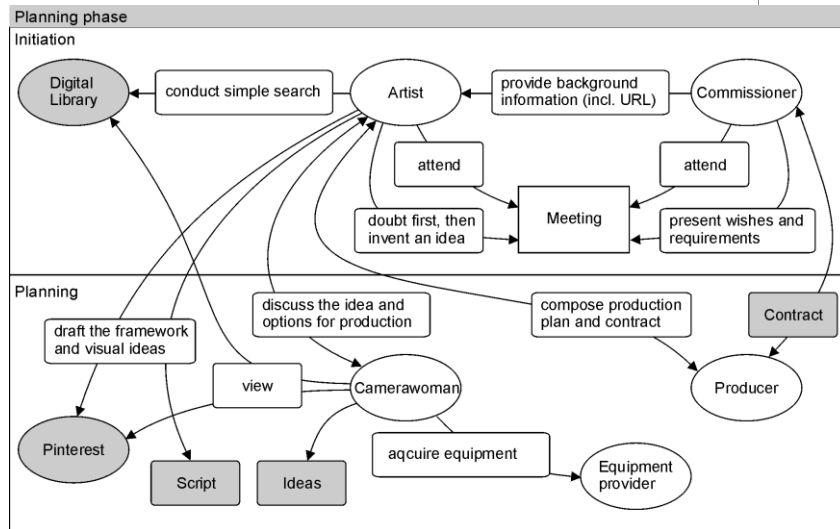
Planning phase

Initiation

Digital Library

conduct simple search

Artist

provide background information (incl. URL)

Commissioner

attend

attend

Meeting

doubt first, then invent an idea

present wishes and requirements

Planning

draft the framework and visual ideas

discuss the idea and options for production

compose production plan and contract

Contract

view

Camerawoman

Producer

Pinterest

aqcuire equipment

Equipment provider

Script

Ideas